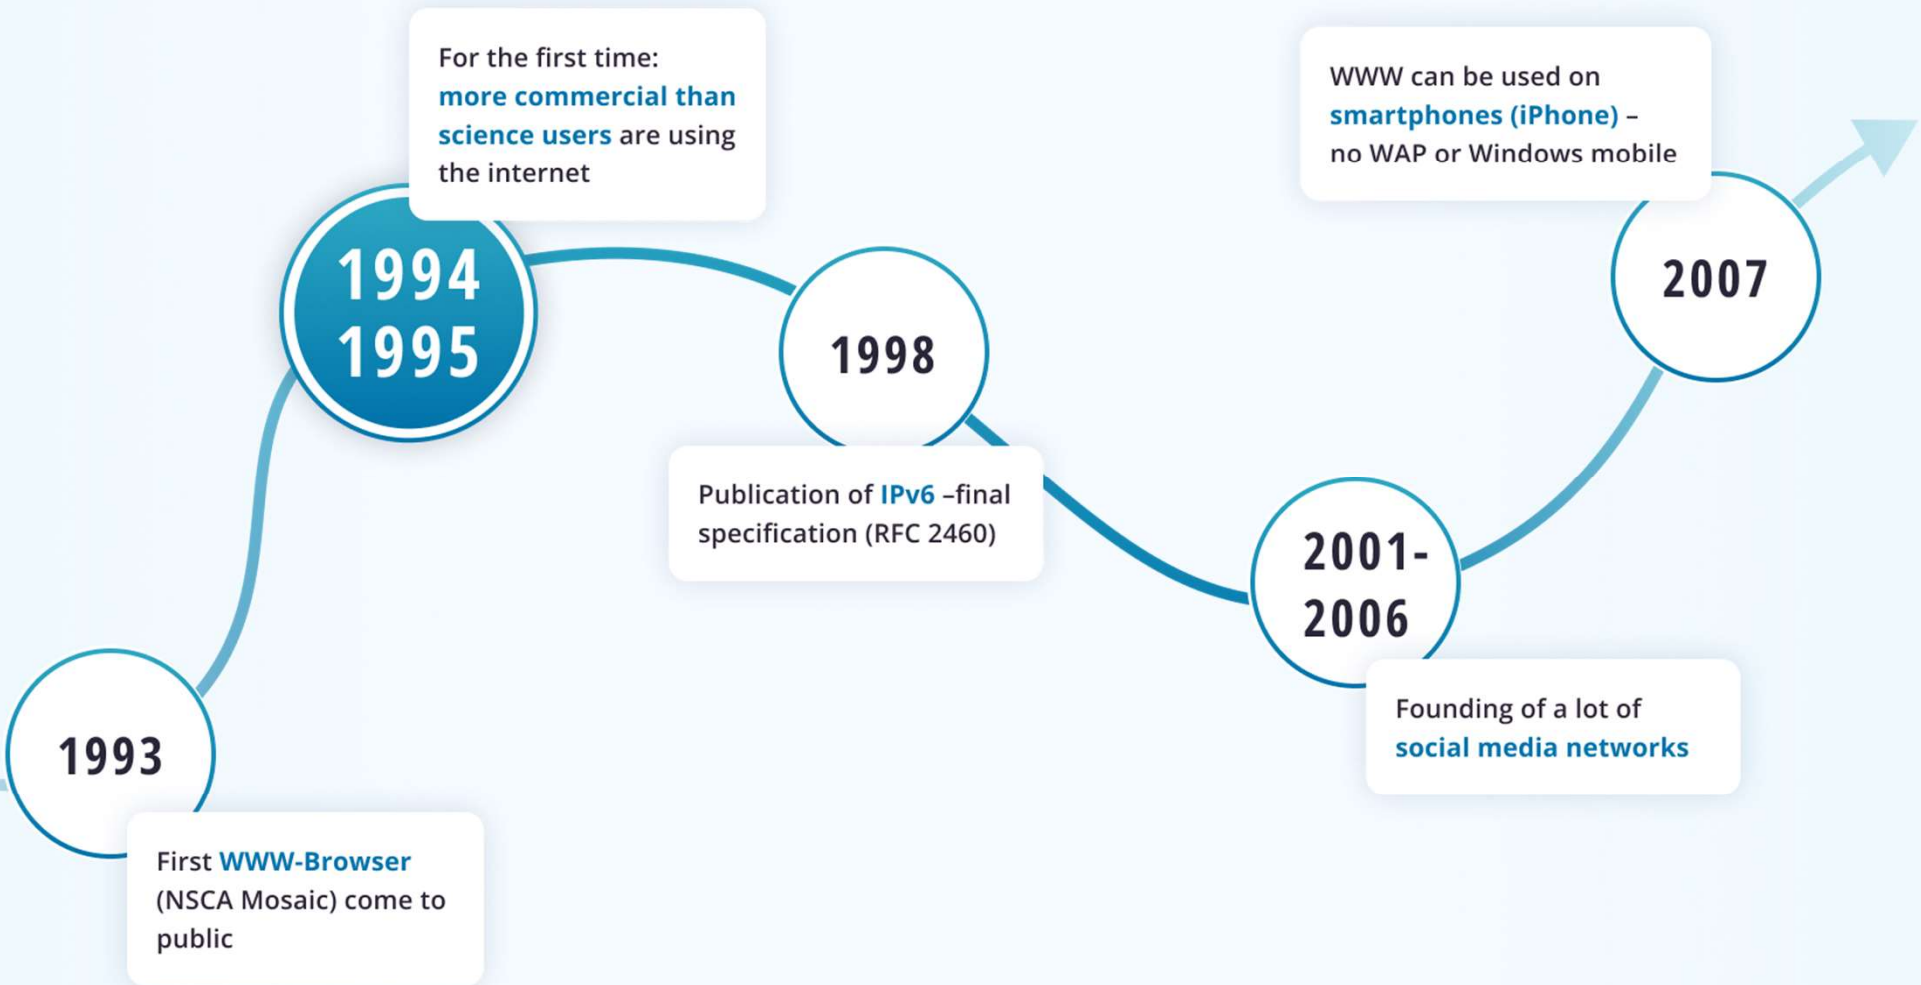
1993

First WWW-Browser (NSCA Mosaic) come to public

1994
1995

For the first time: more commercial than science users are using the internet

1998

Publication of IPv6 –final specification (RFC 2460)

2001-
2006

Founding of a lot of social media networks

2007

WWW can be used on smartphones (iPhone) – no WAP or Windows mobile